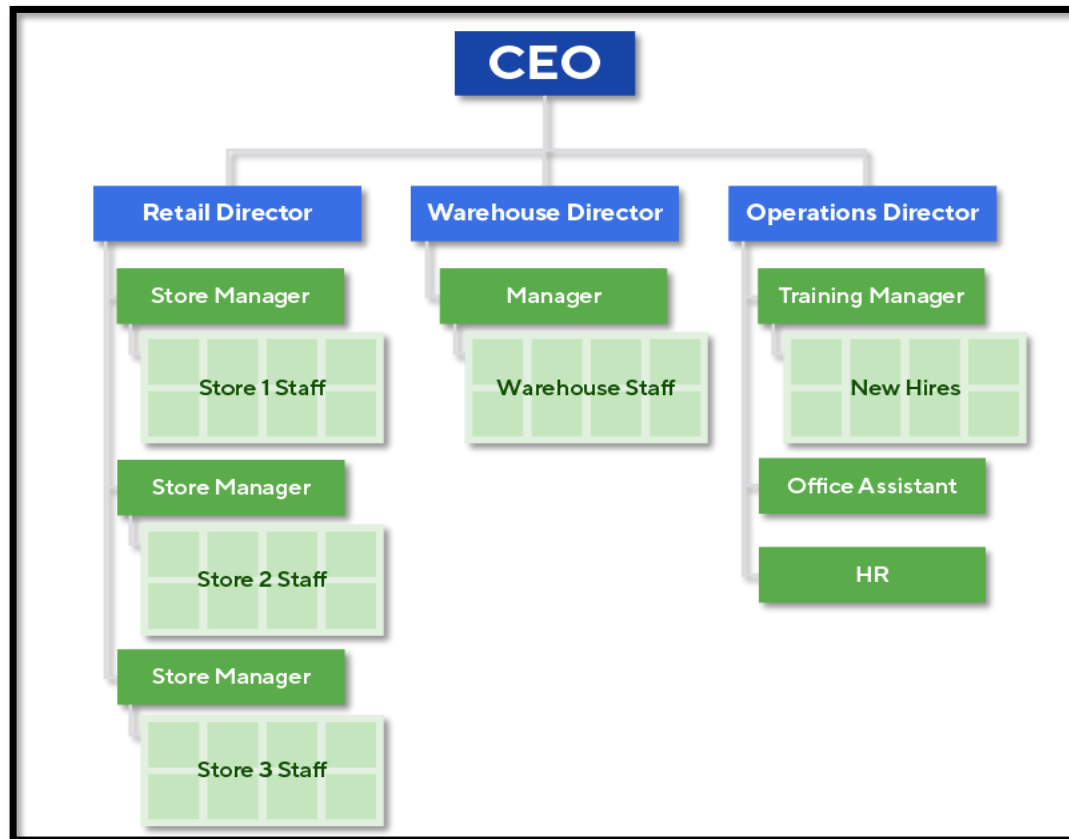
CEO

Retail Director

Store Manager

Store 1 Staff

Store Manager

Store 2 Staff

Store Manager

Store 3 Staff

Warehouse Director

Manager

Warehouse Staff

Operations Director

Training Manager

New Hires

Office Assistant

HR